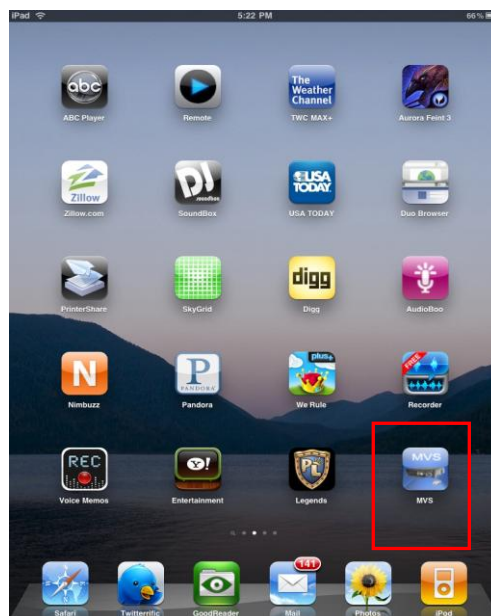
iPad
5:22 PM
66%

abc
ABC Player
Remote
The Weather Channel
TWC MAX+
Aurora Feint 3

Zillow
Zillow.com
SoundBox
USA TODAY
USA TODAY
Duo Browser

PrinterShare
SkyGrid
digg
Digg
AudioBoo

N
Nimbuzz
P
PANDORA
Pandora
plus
We Rule
FREE
Recorder

REC
Voice Memos
Y!
Entertainment
PL
Legends
MVS
MVS

Safari
Twitterrific
GoodReader
141
Mail
Photos
iPod